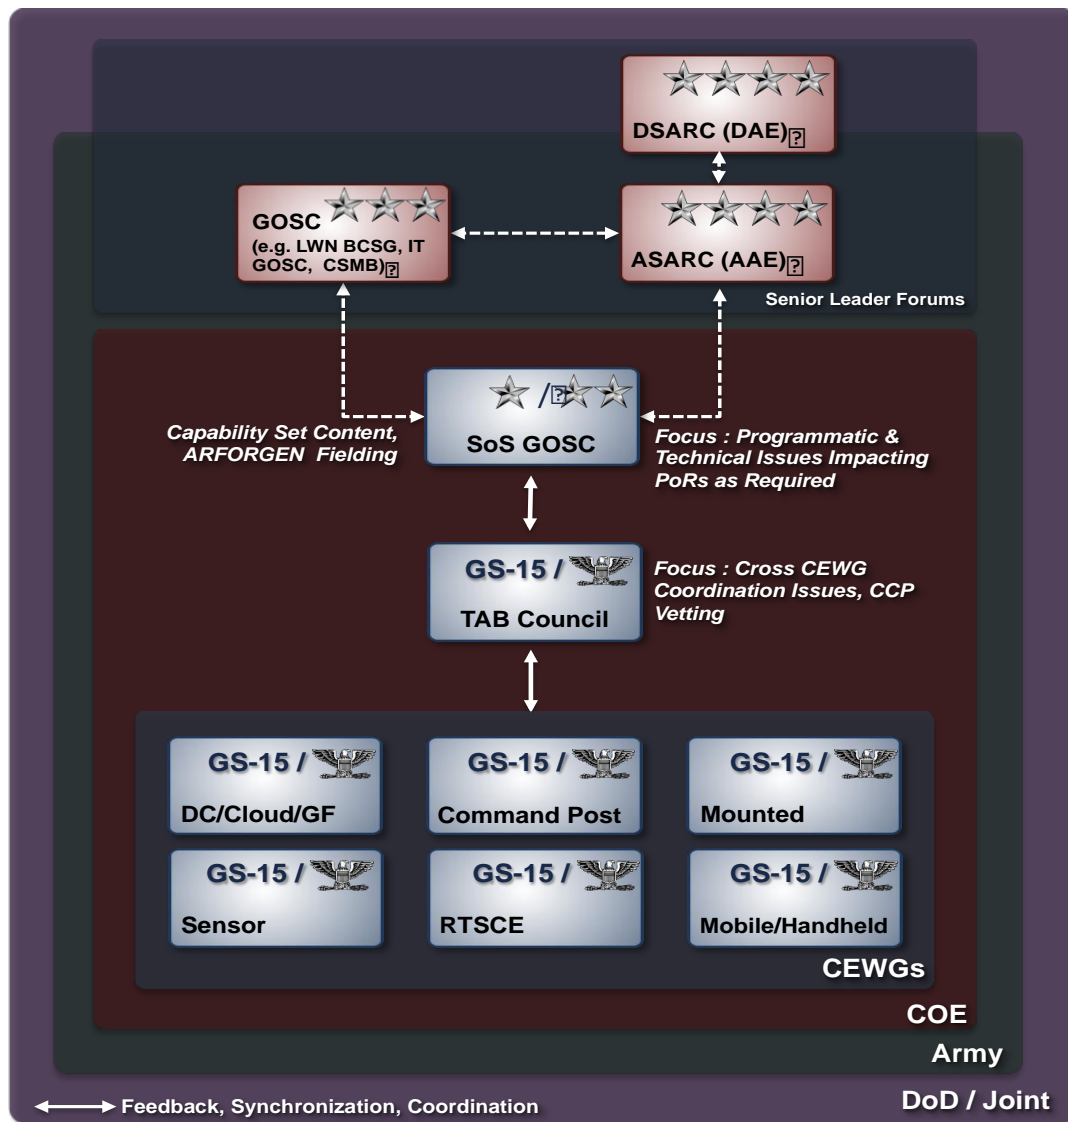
DSARC (DAE)

GOSC
(e.g. LWN BCSG, IT GOSC, CSMB)

ASARC (AAE)

Senior Leader Forums

/

SoS GOSC

Capability Set Content, ARFORGEN Fielding

Focus : Programmatic & Technical Issues Impacting PoRs as Required

GS-15 /
TAB Council

Focus : Cross CEWG Coordination Issues, CCP Vetting

GS-15 /
DC/Cloud/GF

GS-15 /
Command Post

GS-15 /
Mounted

GS-15 /
Sensor

GS-15 /
RTSCE

GS-15 /
Mobile/Handheld

CEWGs

COE

Army

Feedback, Synchronization, Coordination

DoD / Joint